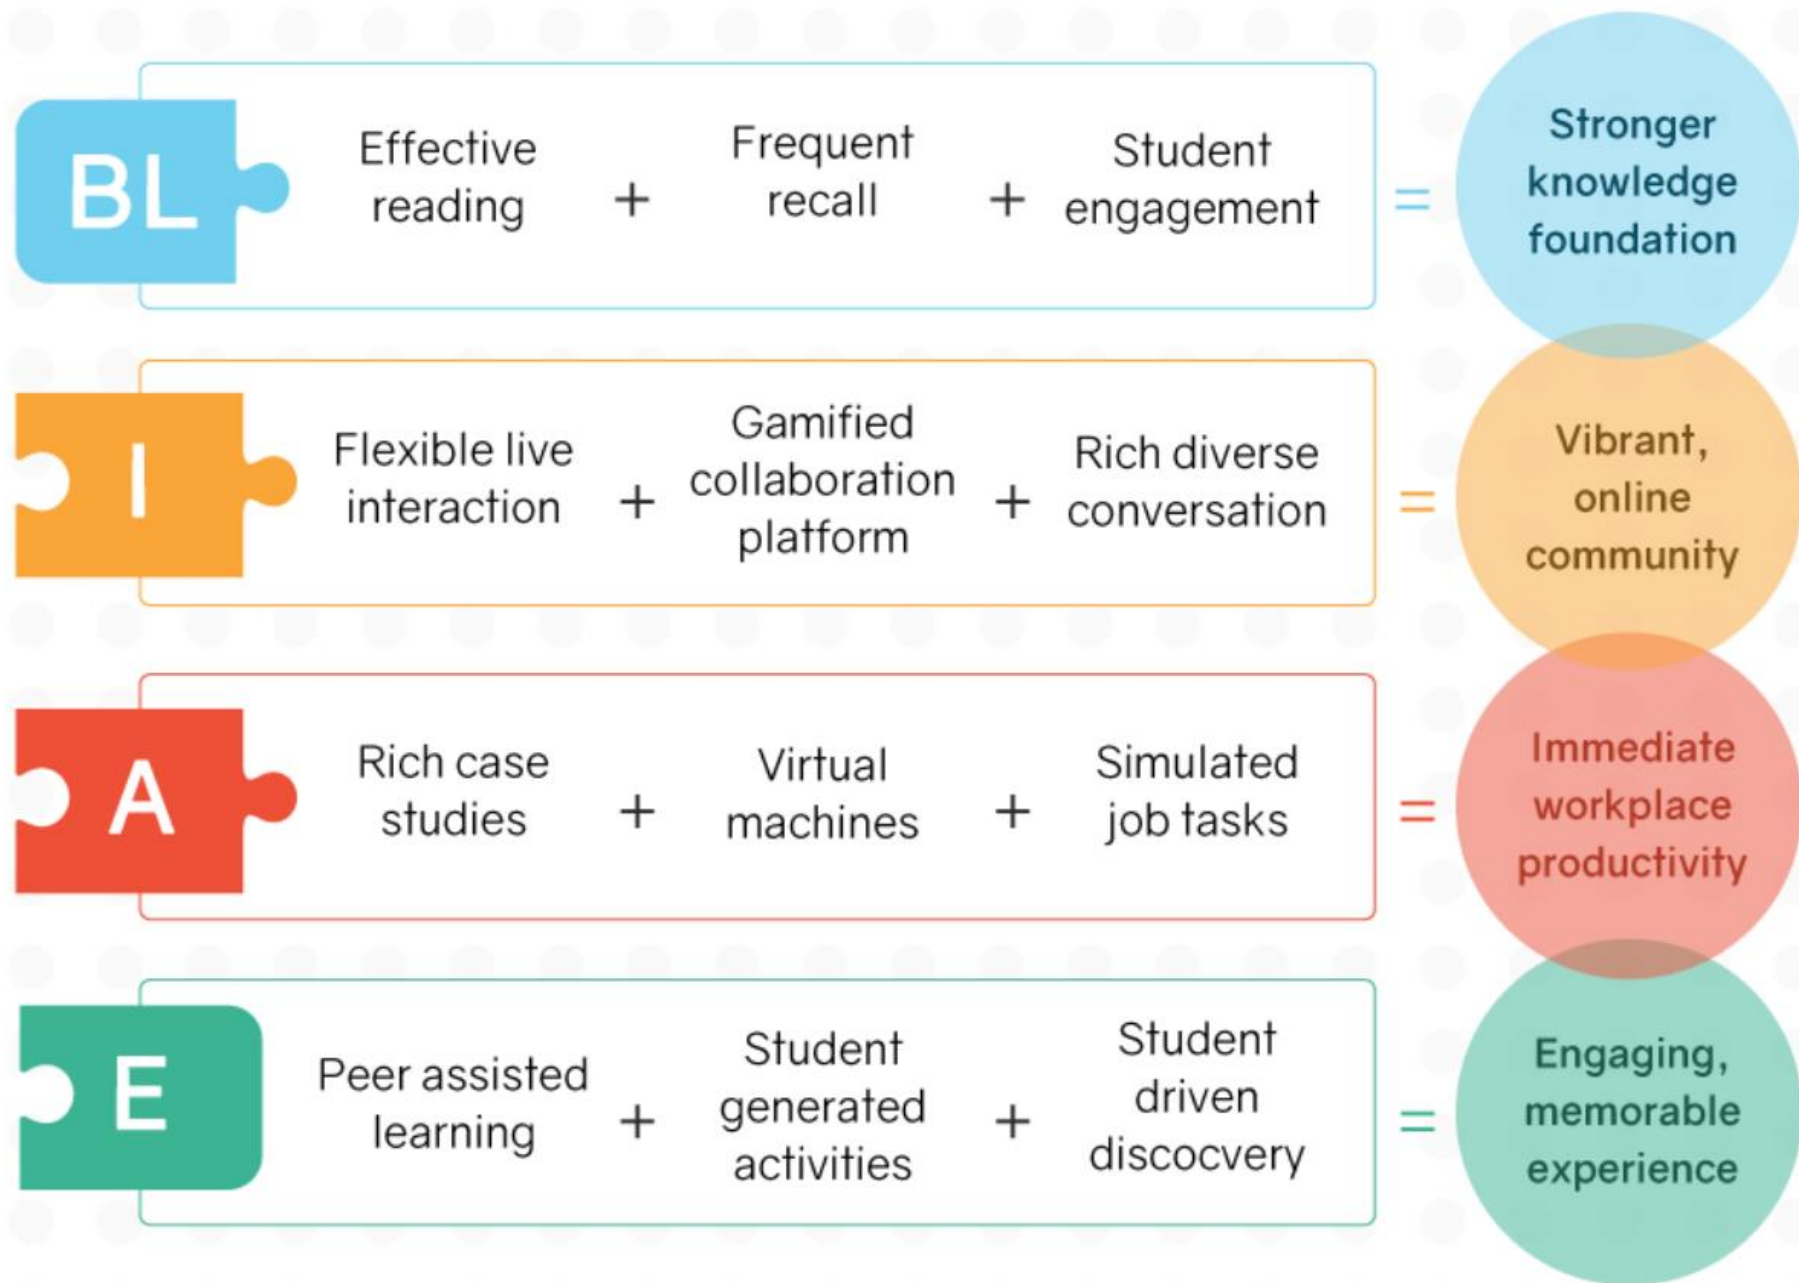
BL Effective reading + Frequent recall + Student engagement = Stronger knowledge foundation

I Flexible live interaction + Gamified collaboration platform + Rich diverse conversation = Vibrant, online community

A Rich case studies + Virtual machines + Simulated job tasks = Immediate workplace productivity

E Peer assisted learning + Student generated activities + Student driven discocvery = Engaging, memorable experience